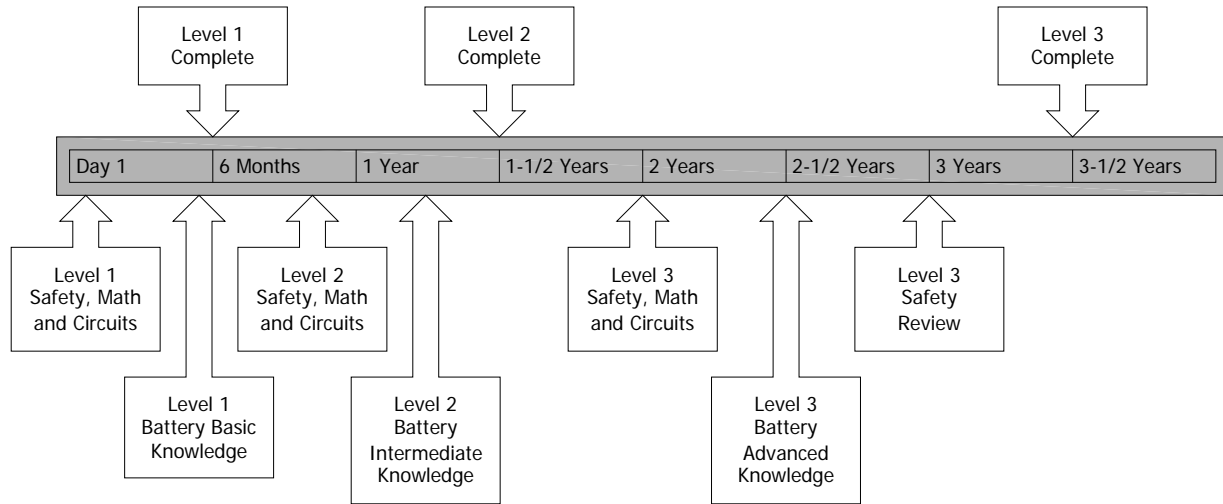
Level 1 Complete

Level 2 Complete

Level 3 Complete

| Day 1 | 6 Months | 1 Year | 1-1/2 Years | 2 Years | 2-1/2 Years | 3 Years | 3-1/2 Years |
|---|---|---|---|---|---|---|---|

Level 1 Safety, Math and Circuits

Level 1 Battery Basic Knowledge

Level 2 Safety, Math and Circuits

Level 2 Battery Intermediate Knowledge

Level 3 Safety, Math and Circuits

Level 3 Battery Advanced Knowledge

Level 3 Safety Review